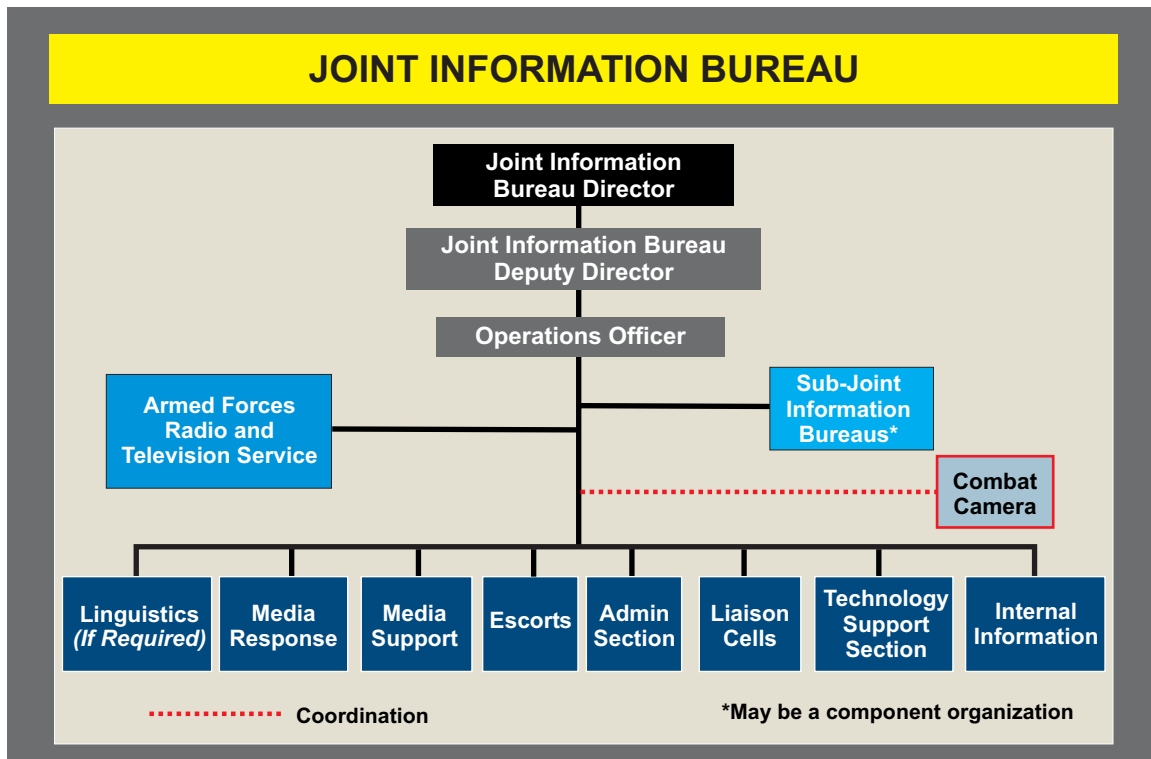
JOINT INFORMATION BUREAU

Joint Information Bureau Director

Joint Information Bureau Deputy Director

Operations Officer

Armed Forces Radio and Television Service

Sub-Joint Information Bureaus*

Combat Camera

Linguistics *(If Required)*

Media Response

Media Support

Escorts

Admin Section

Liaison Cells

Technology Support Section

Internal Information

Coordination

*May be a component organization